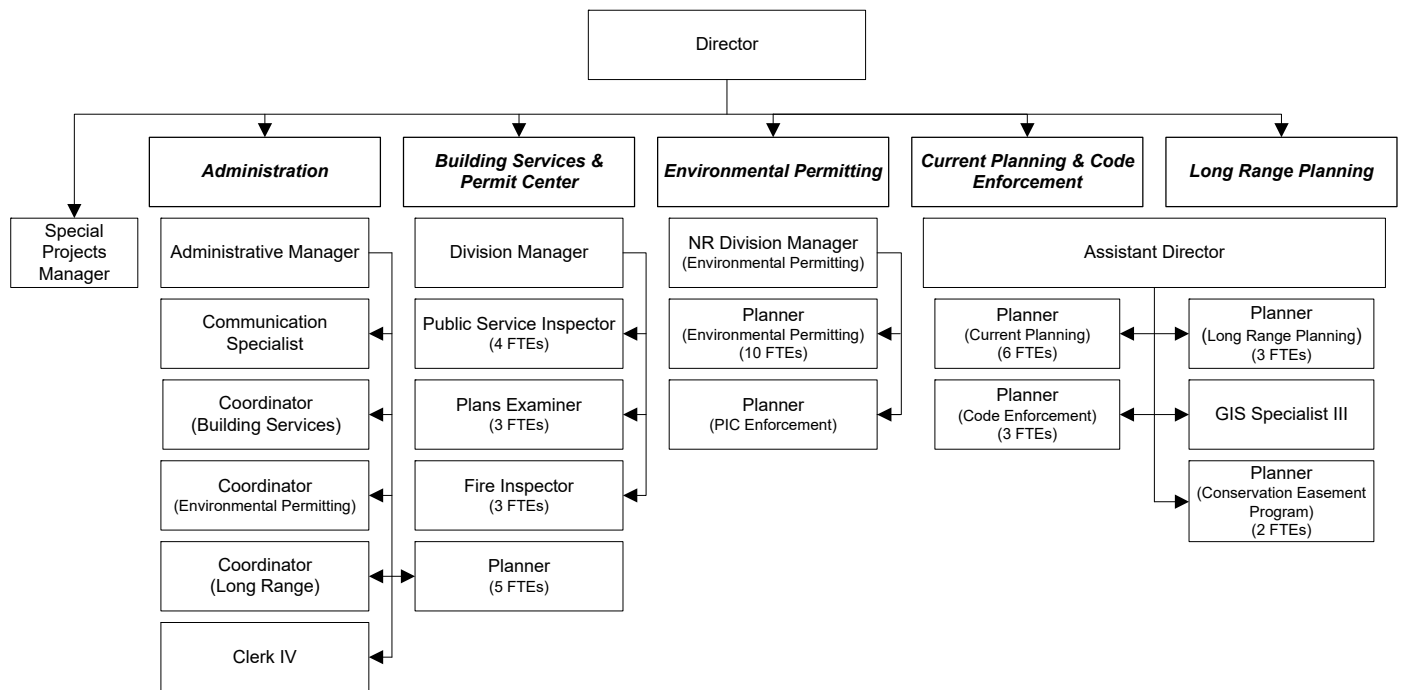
Director

Special Projects Manager

Administration

Administrative Manager

Communication Specialist

Coordinator (Building Services)

Coordinator (Environmental Permitting)

Coordinator (Long Range)

Clerk IV

Building Services & Permit Center

Division Manager

Public Service Inspector (4 FTEs)

Plans Examiner (3 FTEs)

Fire Inspector (3 FTEs)

Planner (5 FTEs)

Environmental Permitting

NR Division Manager (Environmental Permitting)

Planner (Environmental Permitting) (10 FTEs)

Planner (PIC Enforcement)

Current Planning & Code Enforcement

Long Range Planning

Assistant Director

Planner (Current Planning) (6 FTEs)

Planner (Code Enforcement) (3 FTEs)

Planner (Long Range Planning) (3 FTEs)

GIS Specialist III

Planner (Conservation Easement Program) (2 FTEs)